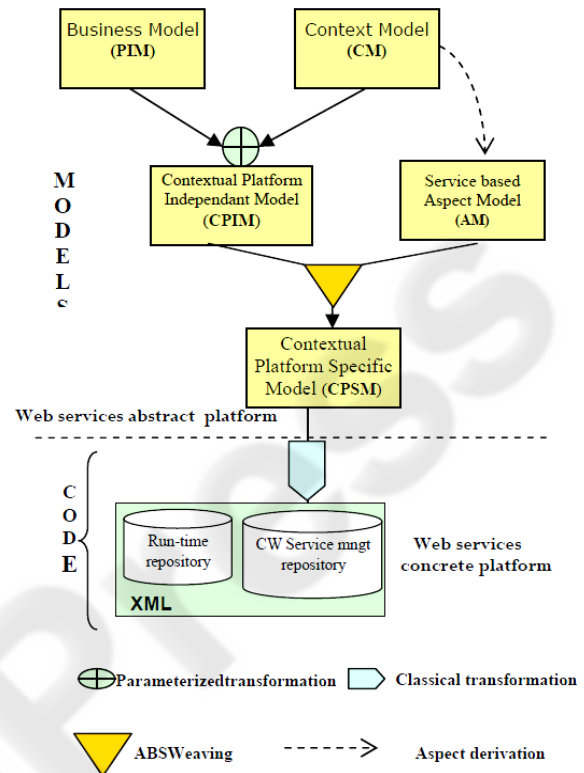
Business Model
(PIM)

Context Model
(CM)

M
O
D
E
L
S

Contextual Platform Independant Model
(CPIM)

Service based Aspect Model
(AM)

Contextual Platform Specific Model (CPSM)

Web services abstract platform

C
O
D
E

Run-time repository

CW Service mngt repository

XML

Web services concrete platform

Parameterizedtransformation

Classical transformation

ABSWeaving

Aspect derivation